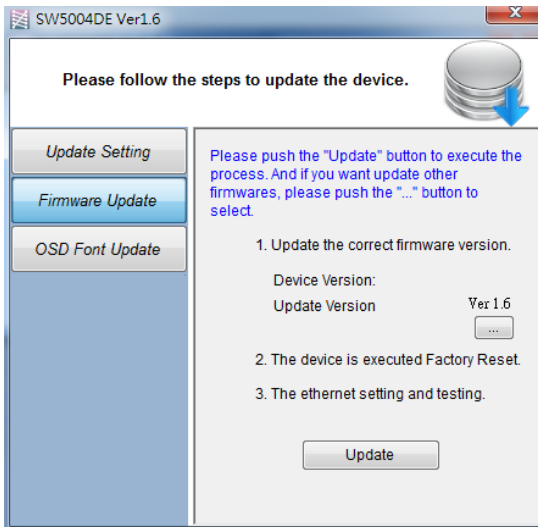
SW5004DE Ver1.6

Please follow the steps to update the device.

Update Setting

Firmware Update

OSD Font Update

Please push the "Update" button to execute the process. And if you want update other firmwares, please push the "..." button to select.

1. Update the correct firmware version.

Device Version:

Update Version

Ver 1.6

...

2. The device is executed Factory Reset.

3. The ethernet setting and testing.

Update